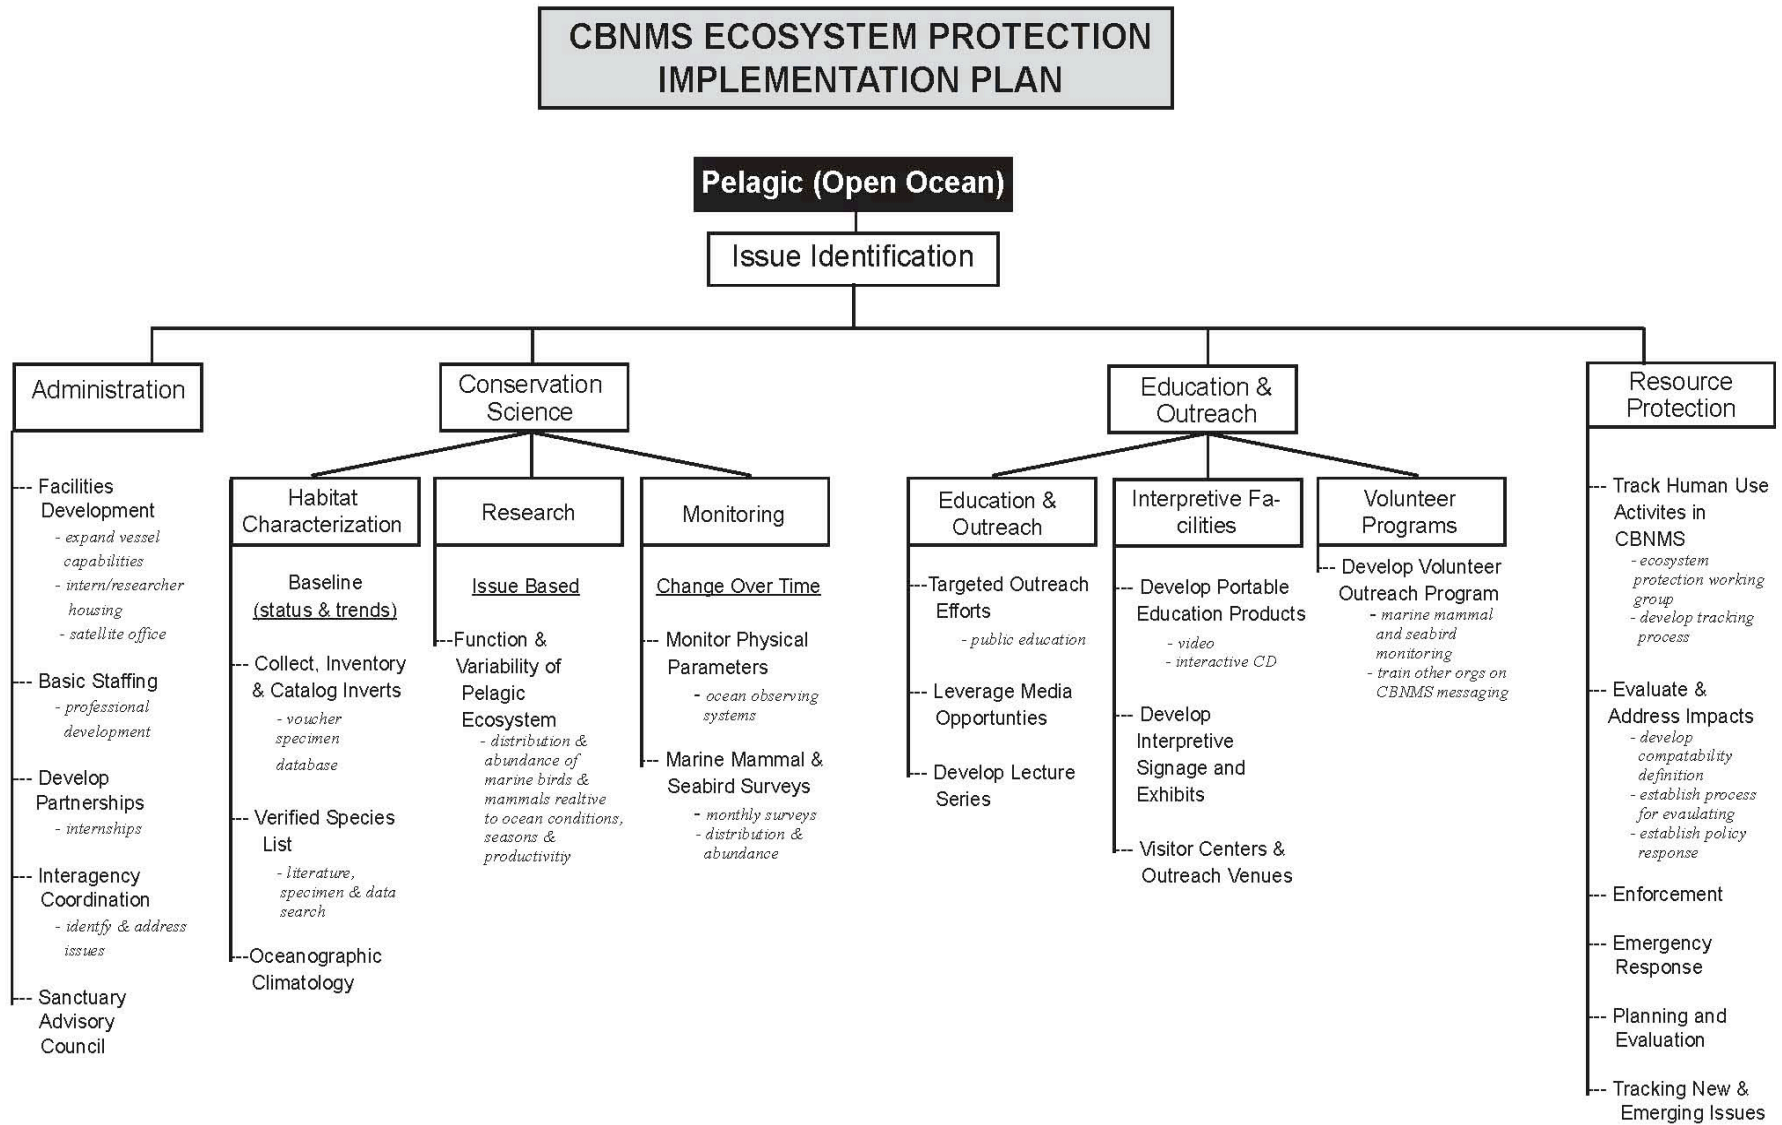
CBNMS ECOSYSTEM PROTECTION IMPLEMENTATION PLAN

Pelagic (Open Ocean)

Issue Identification

Administration

-- Facilities Development
- expand vessel capabilities
- intern/researcher housing
- satellite office

-- Basic Staffing
- professional development

-- Develop Partnerships
- internships

-- Interagency Coordination
- identfy & address issues

-- Sanctuary Advisory Council

Conservation Science

Habitat Characterization

Baseline (status & trends)

-- Collect, Inventory & Catalog Inverts
- voucher specimen database

-- Verified Species List
- literature, specimen & data search

--Oceanographic Climatology

Research

Issue Based

--Function & Variability of Pelagic Ecosystem
- distribution & abundance of marine birds & mammals realtive to ocean conditions, seasons & productivitiy

Monitoring

Change Over Time

-- Monitor Physical Parameters
- ocean observing systems

-- Marine Mammal & Seabird Surveys
- monthly surveys
- distribution & abundance

Education & Outreach

Education & Outreach

--Targeted Outreach Efforts
- public education

-- Leverage Media Opportunties

-- Develop Lecture Series

Interpretive Facilities

-- Develop Portable Education Products
- video
- interactive CD

-- Develop Interpretive Signage and Exhibits

-- Visitor Centers & Outreach Venues

Volunteer Programs

-- Develop Volunteer Outreach Program
- marine mammal and seabird monitoring
- train other orgs on CBNMS messaging

Resource Protection

-- Track Human Use Activites in CBNMS
- ecosystem protection working group
- develop tracking process

-- Evaluate & Address Impacts
- develop compatability definition
- establish process for evaulating
- establish policy response

-- Enforcement

-- Emergency Response

-- Planning and Evaluation

-- Tracking New & Emerging Issues